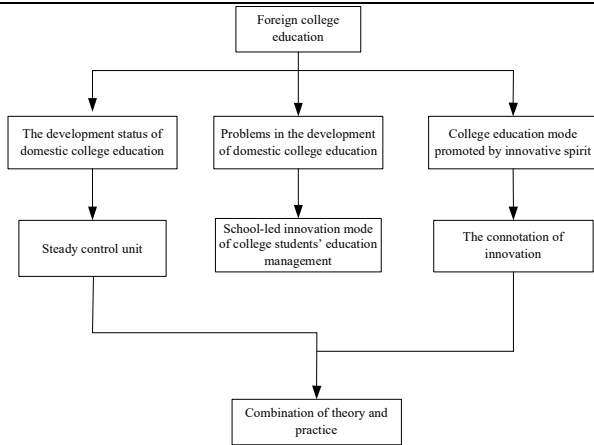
Foreign college education

The development status of domestic college education

Problems in the development of domestic college education

College education mode promoted by innovative spirit

Steady control unit

School-led innovation mode of college students' education management

The connotation of innovation

Combination of theory and practice